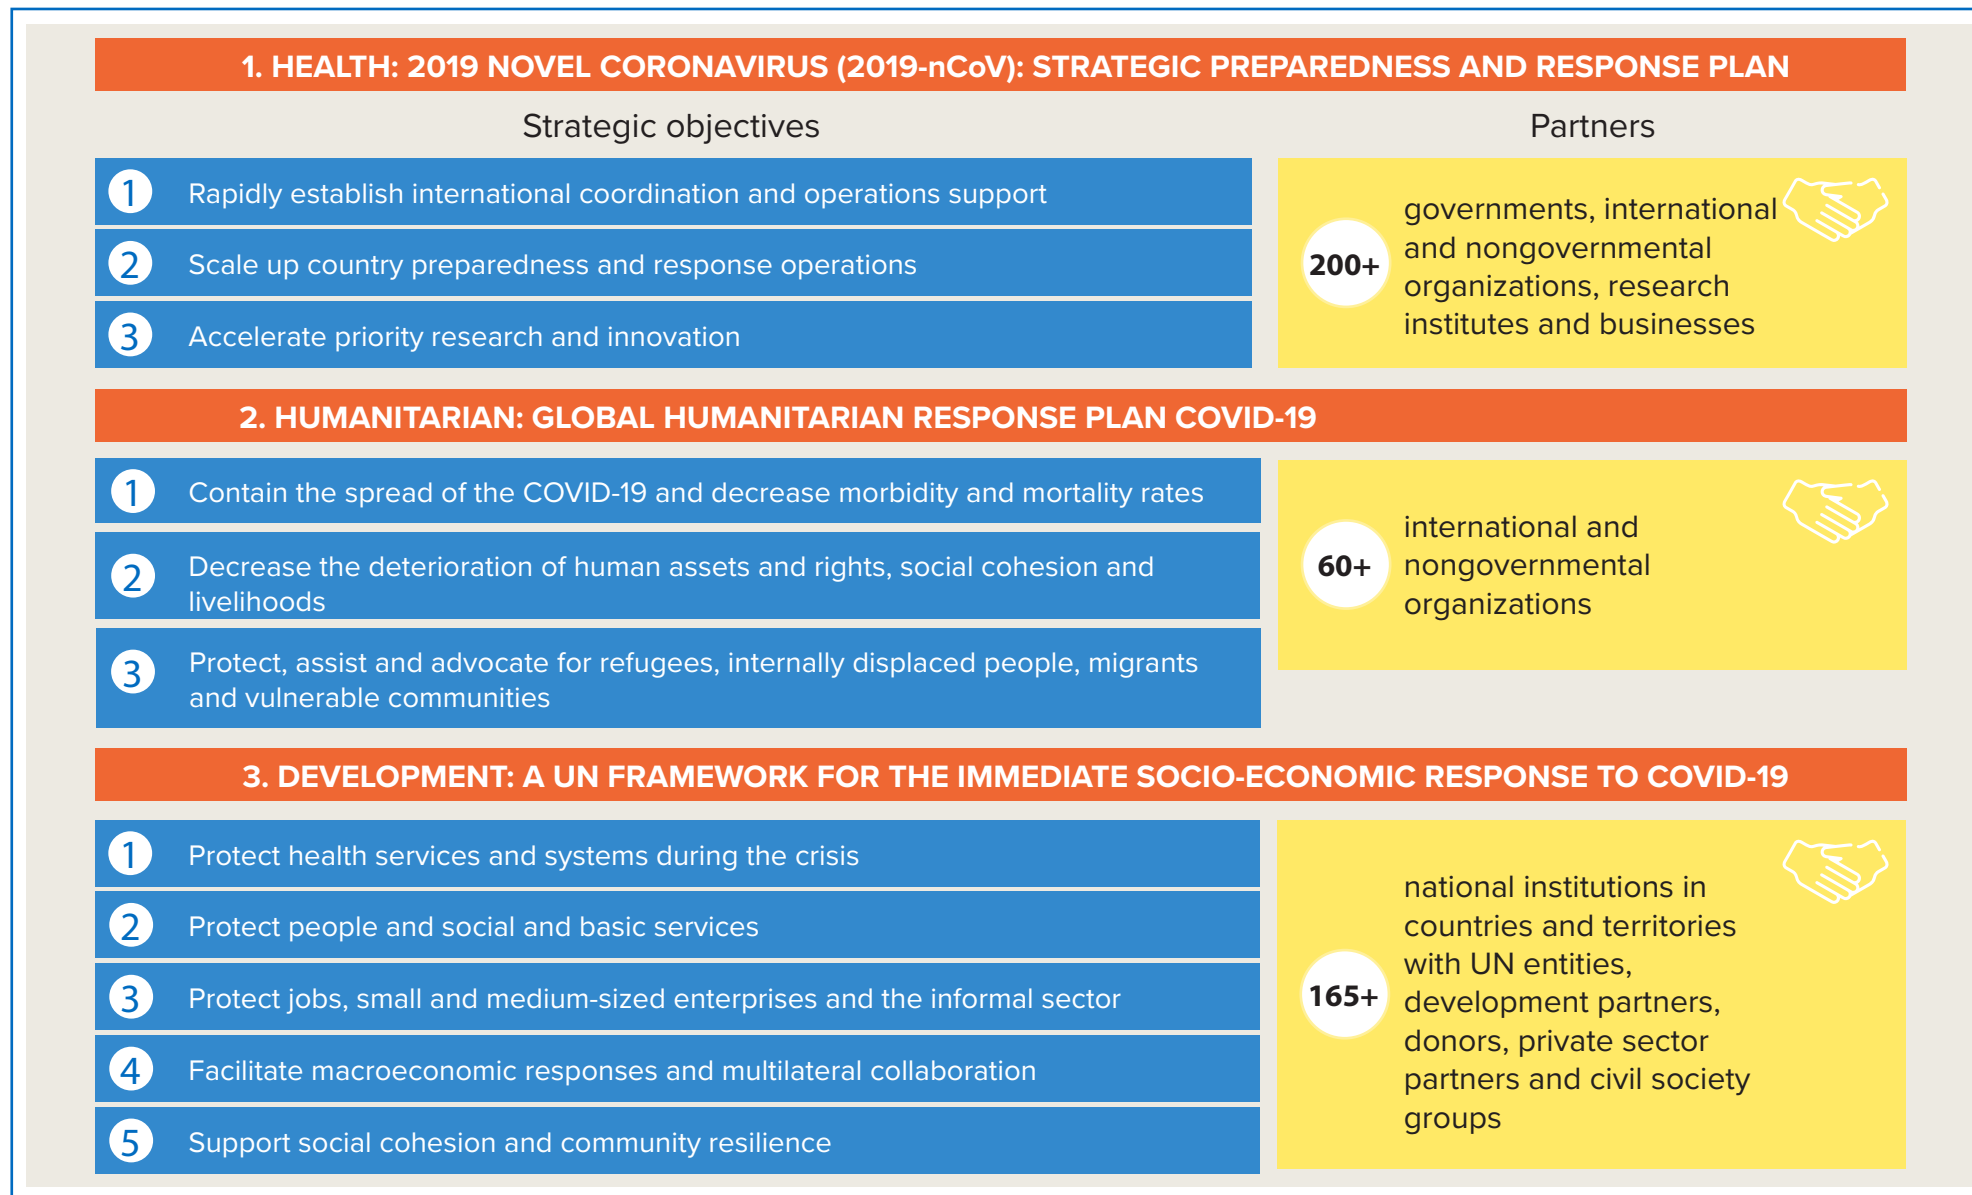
1. HEALTH: 2019 NOVEL CORONAVIRUS (2019-nCoV): STRATEGIC PREPAREDNESS AND RESPONSE PLAN

Strategic objectives

Partners

1 Rapidly establish international coordination and operations support

2 Scale up country preparedness and response operations

3 Accelerate priority research and innovation

200+ governments, international and nongovernmental organizations, research institutes and businesses

2. HUMANITARIAN: GLOBAL HUMANITARIAN RESPONSE PLAN COVID-19

1 Contain the spread of the COVID-19 and decrease morbidity and mortality rates

2 Decrease the deterioration of human assets and rights, social cohesion and livelihoods

3 Protect, assist and advocate for refugees, internally displaced people, migrants and vulnerable communities

60+ international and nongovernmental organizations

3. DEVELOPMENT: A UN FRAMEWORK FOR THE IMMEDIATE SOCIO-ECONOMIC RESPONSE TO COVID-19

1 Protect health services and systems during the crisis

2 Protect people and social and basic services

3 Protect jobs, small and medium-sized enterprises and the informal sector

4 Facilitate macroeconomic responses and multilateral collaboration

5 Support social cohesion and community resilience

165+ national institutions in countries and territories with UN entities, development partners, donors, private sector partners and civil society groups